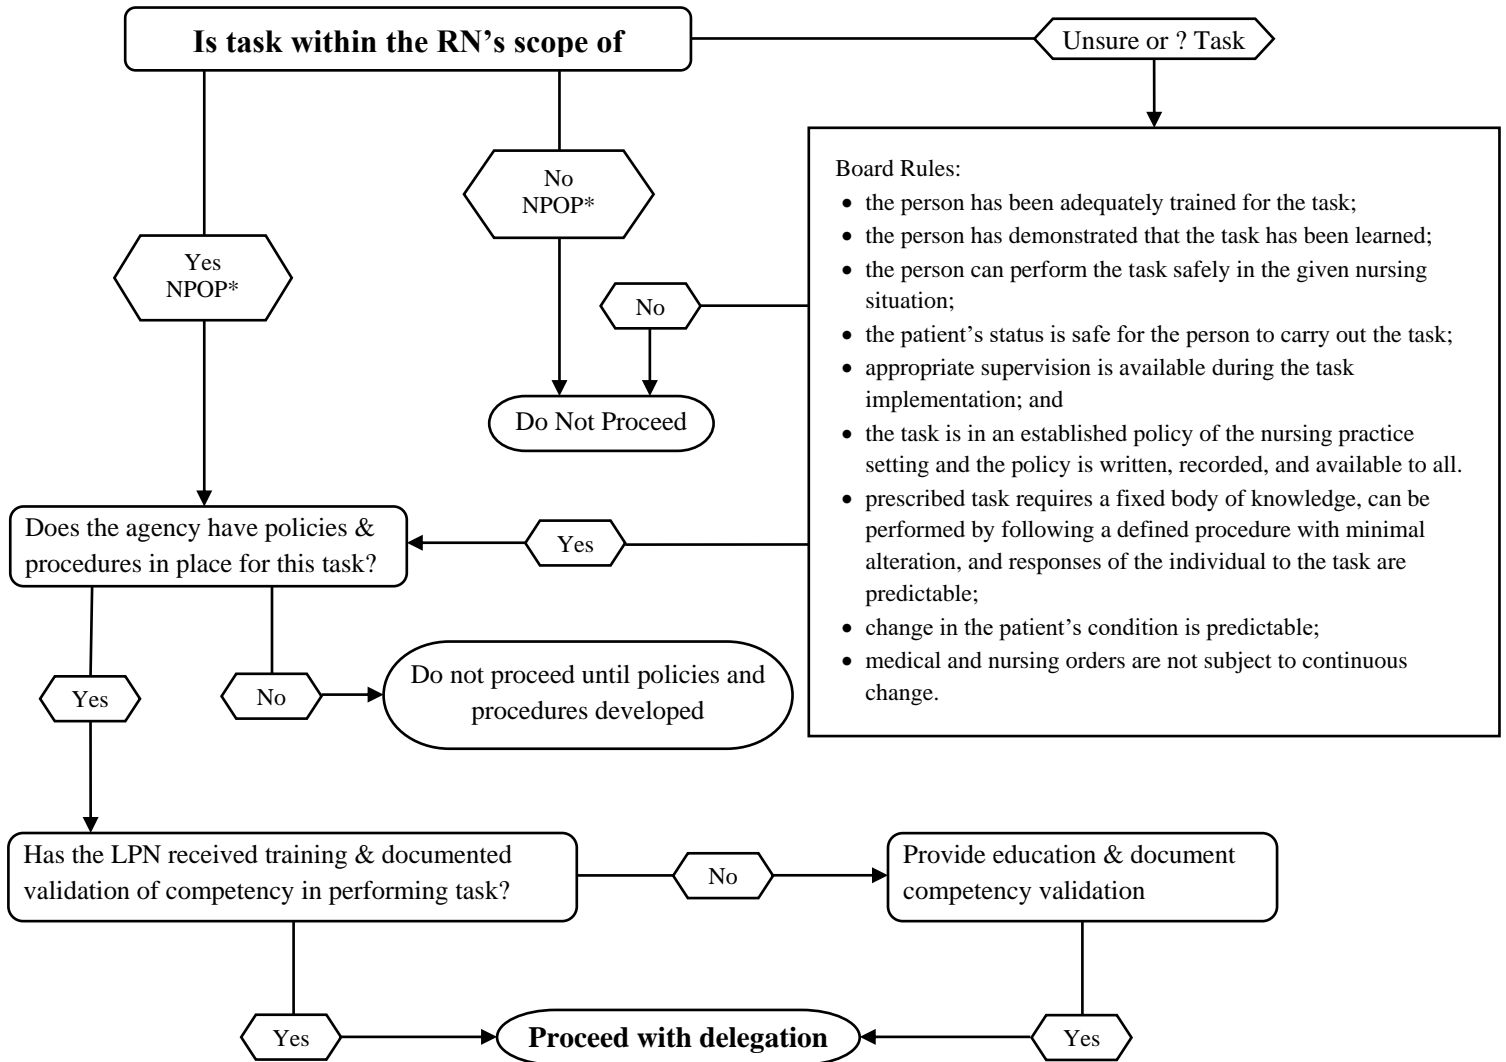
Is task within the RN's scope of

Unsure or ? Task

No
NPOP*

Yes
NPOP*

Board Rules:
- the person has been adequately trained for the task;
- the person has demonstrated that the task has been learned;
- the person can perform the task safely in the given nursing situation;
- the patient's status is safe for the person to carry out the task;
- appropriate supervision is available during the task implementation; and
- the task is in an established policy of the nursing practice setting and the policy is written, recorded, and available to all.
- prescribed task requires a fixed body of knowledge, can be performed by following a defined procedure with minimal alteration, and responses of the individual to the task are predictable;
- change in the patient's condition is predictable;
- medical and nursing orders are not subject to continuous change.

No

Do Not Proceed

Does the agency have policies & procedures in place for this task?

Yes

Yes

No

Do not proceed until policies and procedures developed

Has the LPN received training & documented validation of competency in performing task?

No

Provide education & document competency validation

Yes

Proceed with delegation

Yes